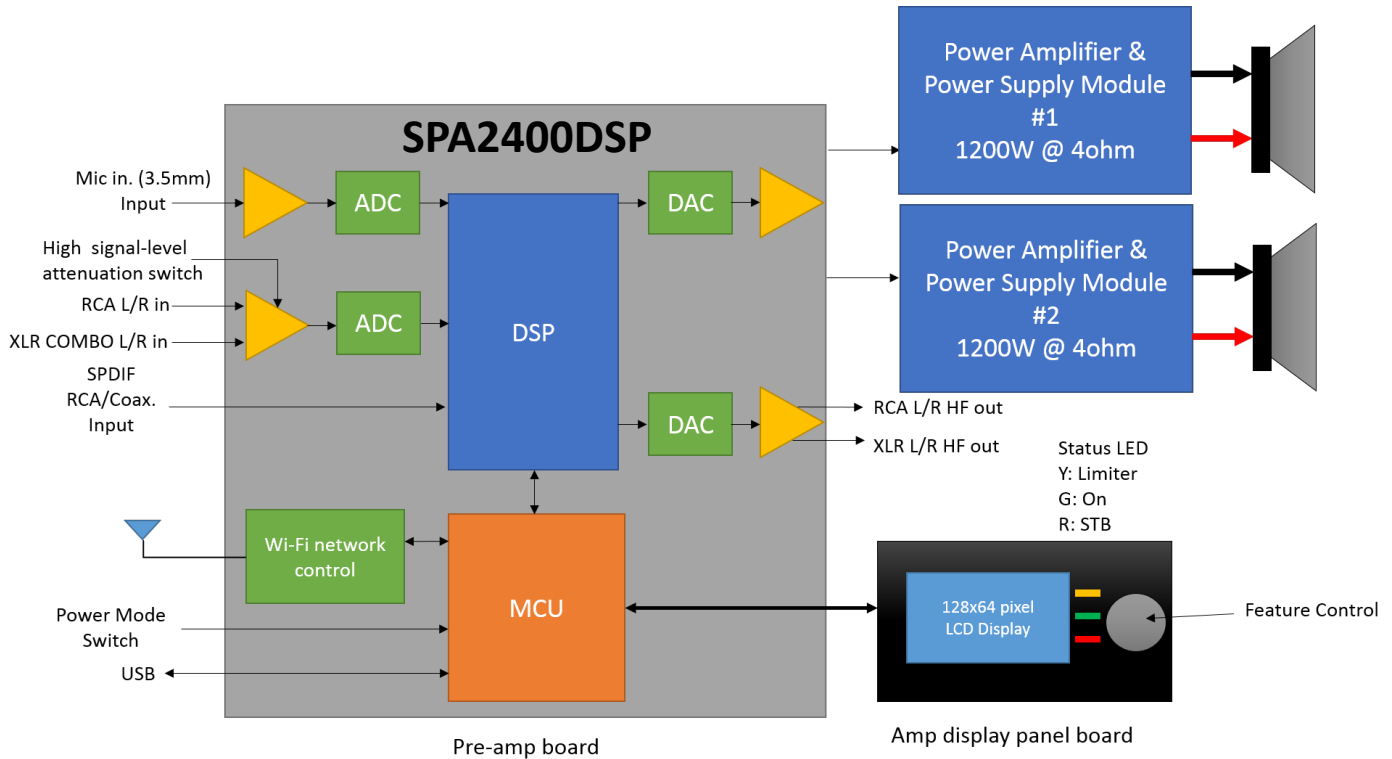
SPA2400DSP

Mic in. (3.5mm) Input

High signal-level attenuation switch

RCA L/R in

XLR COMBO L/R in

SPDIF RCA/Coax. Input

ADC

ADC

DSP

DAC

DAC

Power Amplifier & Power Supply Module #1 1200W @ 4ohm

Power Amplifier & Power Supply Module #2 1200W @ 4ohm

RCA L/R HF out

XLR L/R HF out

Status LED
Y: Limiter
G: On
R: STB

Wi-Fi network control

MCU

Power Mode Switch

USB

128x64 pixel LCD Display

Feature Control

Pre-amp board

Amp display panel board